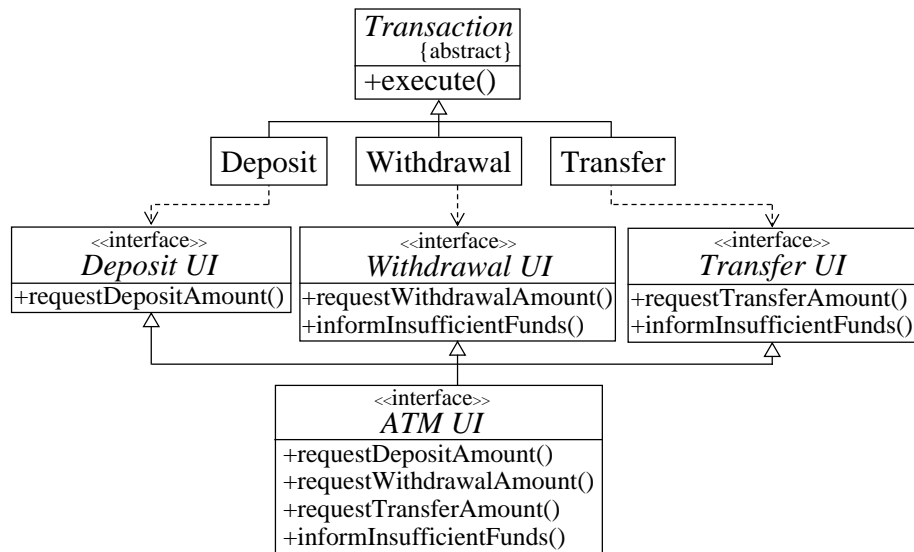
Transaction
{abstract}
+execute()

Deposit

Withdrawal

Transfer

<<interface>>
Deposit UI
+requestDepositAmount()

<<interface>>
Withdrawal UI
+requestWithdrawalAmount()
+informInsufficientFunds()

<<interface>>
Transfer UI
+requestTransferAmount()
+informInsufficientFunds()

<<interface>>
ATM UI
+requestDepositAmount()
+requestWithdrawalAmount()
+requestTransferAmount()
+informInsufficientFunds()